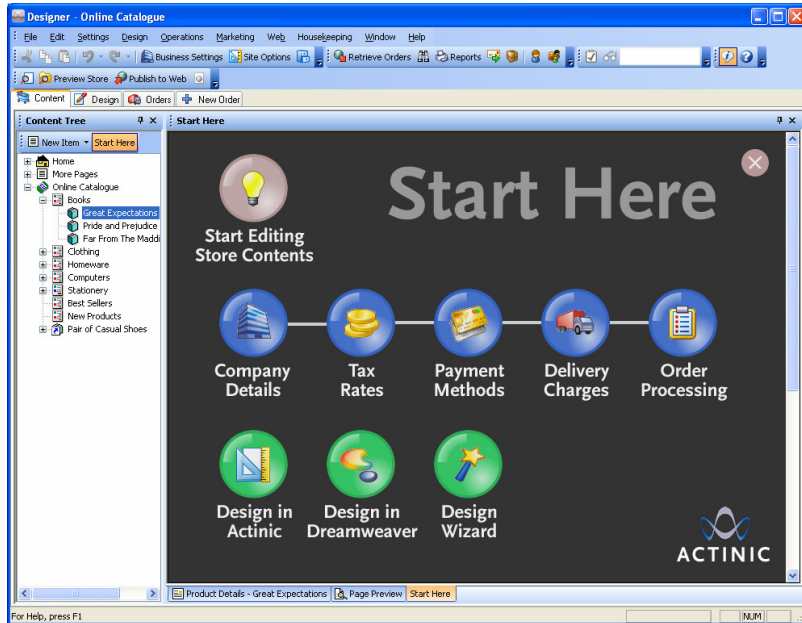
Designer - Online Catalogue

File Edit Settings Design Operations Marketing Web Housekeeping Window Help

Business Settings Site Options Retrieve Orders Reports

Preview Store Publish to Web

Content Design Orders New Order

Content Tree

New Item Start Here

Home
More Pages
Online Catalogue
Books
Great Expectations
Pride and Prejudice
Far From The Maddi
Clothing
Homeware
Computers
Stationery
Best Sellers
New Products
Pair of Casual Shoes

Start Here

Start Here

Start Editing Store Contents

Company Details

Tax Rates

Payment Methods

Delivery Charges

Order Processing

Design in Actinic

Design in Dreamweaver

Design Wizard

ACTINIC

Product Details - Great Expectations Page Preview Start Here

For Help, press F1

NUM